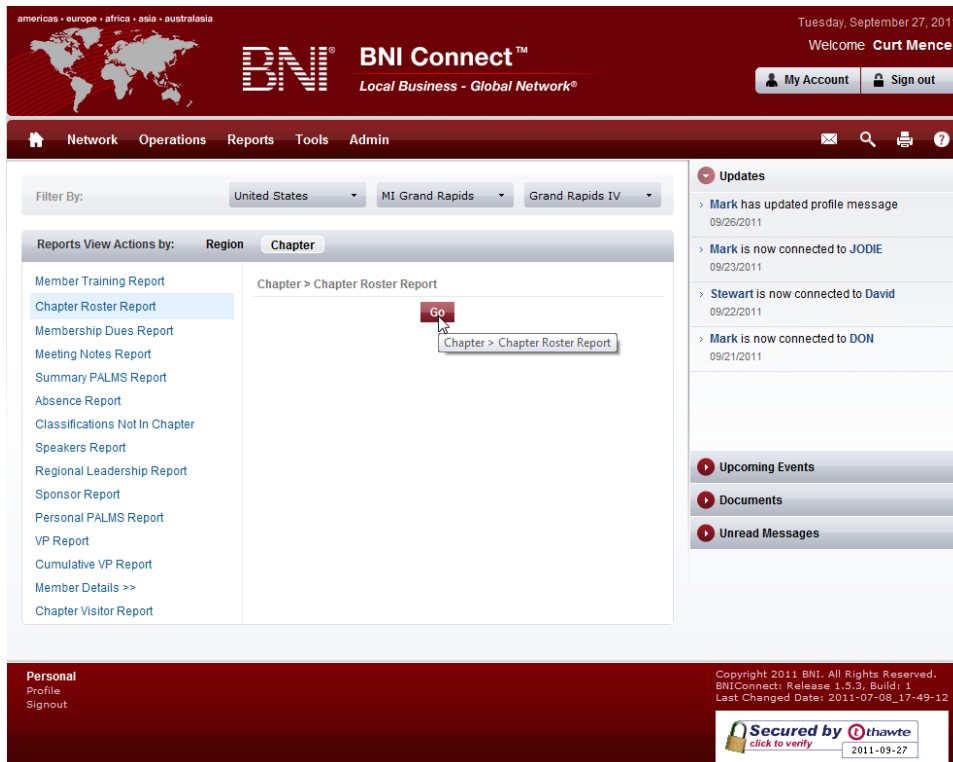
americas • europe • africa • asia • australasia

BNI

BNI Connect™

Local Business - Global Network®

Tuesday, September 27, 201

Welcome Curt Mence

My Account

Sign out

Network Operations Reports Tools Admin

Filter By:

United States

MI Grand Rapids

Grand Rapids IV

Reports View Actions by: Region Chapter

Member Training Report
Chapter Roster Report
Membership Dues Report
Meeting Notes Report
Summary PALMS Report
Absence Report
Classifications Not In Chapter
Speakers Report
Regional Leadership Report
Sponsor Report
Personal PALMS Report
VP Report
Cumulative VP Report
Member Details >>
Chapter Visitor Report

Chapter > Chapter Roster Report

Go

Chapter > Chapter Roster Report

Updates

Mark has updated profile message
09/26/2011

Mark is now connected to JODIE
09/23/2011

Stewart is now connected to David
09/22/2011

Mark is now connected to DON
09/21/2011

Upcoming Events

Documents

Unread Messages

Personal
Profile
Signout

Copyright 2011 BNI. All Rights Reserved.
BNIConnect: Release 1.5.3, Build: 1
Last Changed Date: 2011-07-08_17-49-12

Secured by thawte
click to verify
2011-09-27